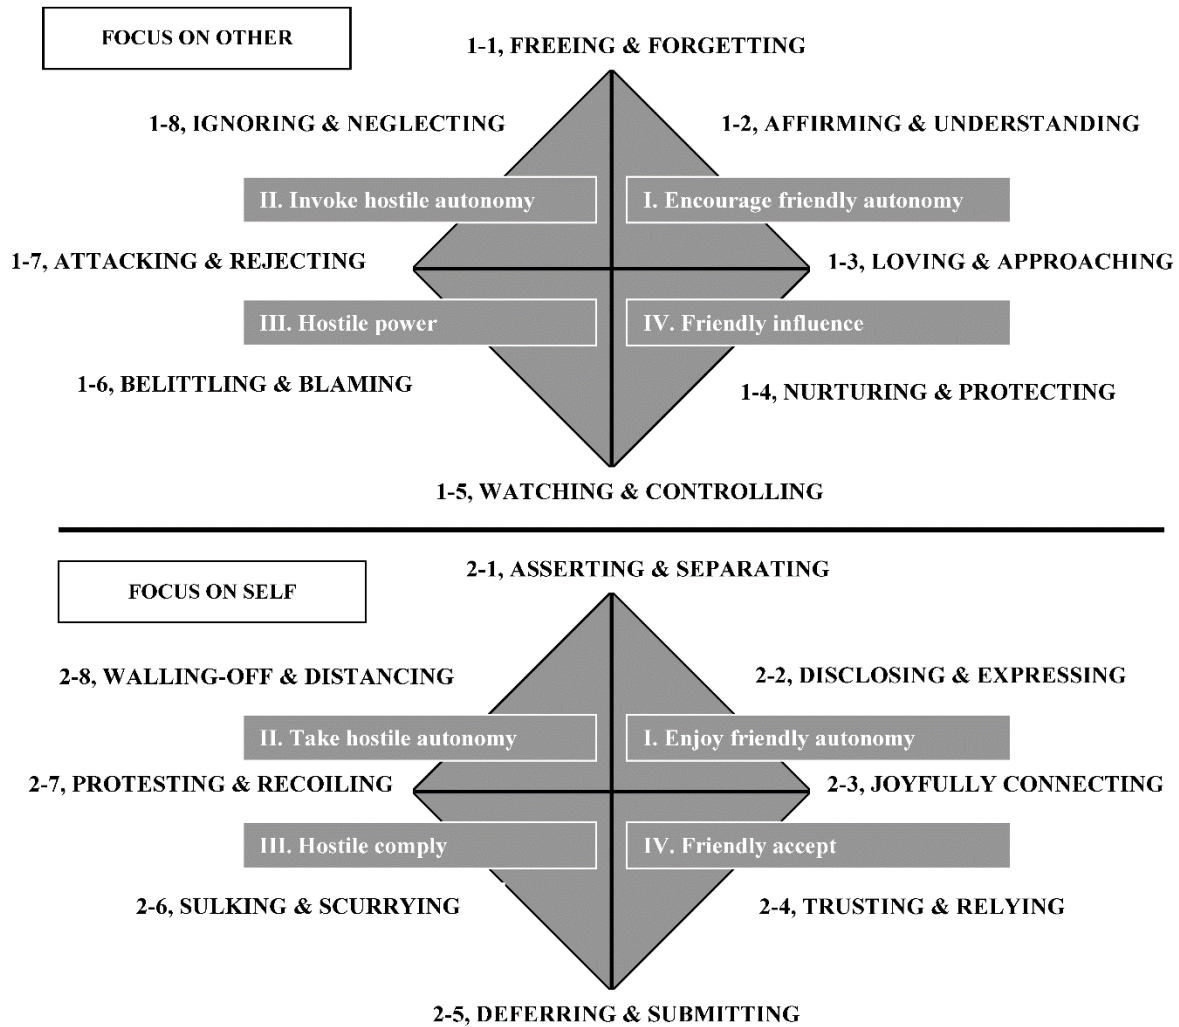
FOCUS ON OTHER

1-1, FREEING & FORGETTING

1-8, IGNORING & NEGLECTING

1-2, AFFIRMING & UNDERSTANDING

II. Invoke hostile autonomy

I. Encourage friendly autonomy

1-7, ATTACKING & REJECTING

1-3, LOVING & APPROACHING

III. Hostile power

IV. Friendly influence

1-6, BELITTLING & BLAMING

1-4, NURTURING & PROTECTING

1-5, WATCHING & CONTROLLING

FOCUS ON SELF

2-1, ASSERTING & SEPARATING

2-8, WALLING-OFF & DISTANCING

2-2, DISCLOSING & EXPRESSING

II. Take hostile autonomy

I. Enjoy friendly autonomy

2-7, PROTESTING & RECOILING

2-3, JOYFULLY CONNECTING

III. Hostile comply

IV. Friendly accept

2-6, SULKING & SCURRYING

2-4, TRUSTING & RELYING

2-5, DEFERRING & SUBMITTING